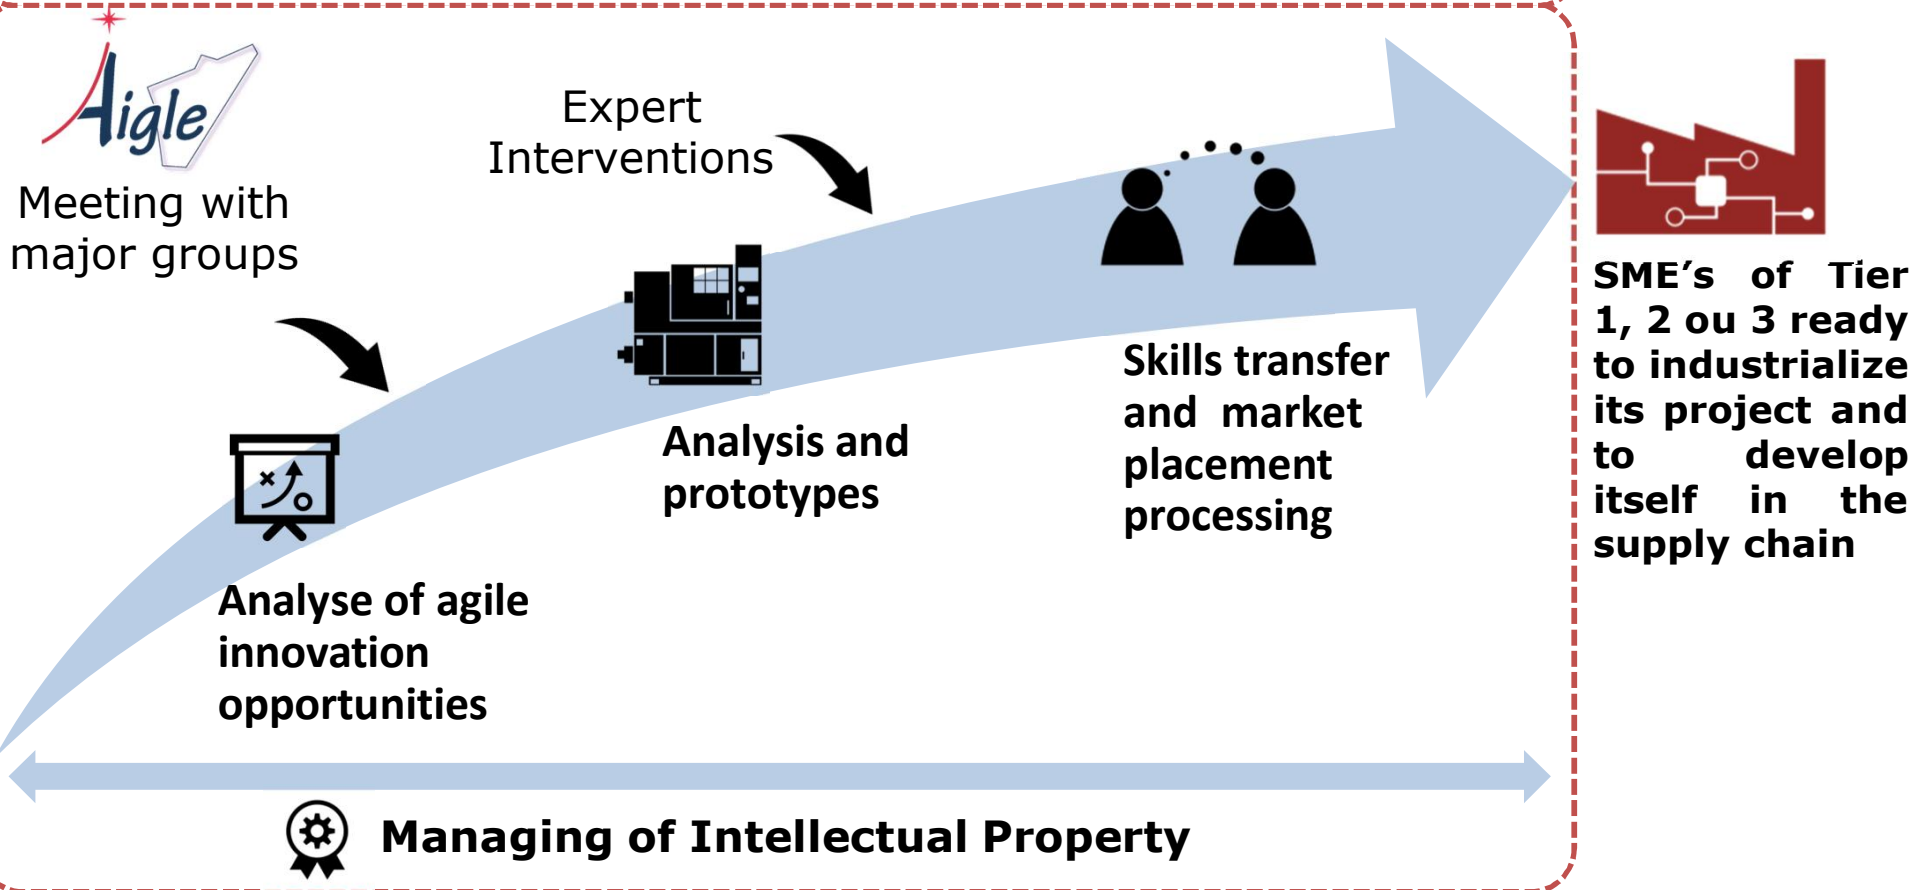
Aigle

Meeting with major groups

Expert Interventions

Analyse of agile innovation opportunities

Analysis and prototypes

Skills transfer and market placement processing

SME's of Tier 1, 2 ou 3 ready to industrialize its project and to develop itself in the supply chain

Managing of Intellectual Property